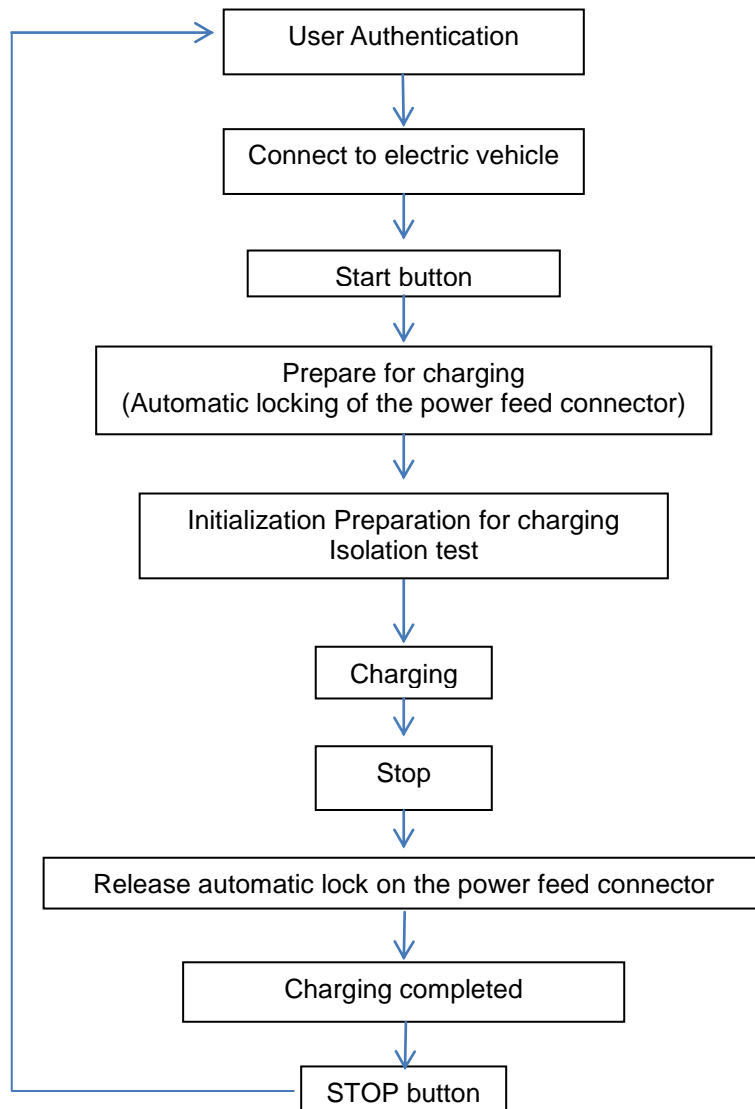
User Authentication

Connect to electric vehicle

Start button

Prepare for charging
(Automatic locking of the power feed connector)

Initialization Preparation for charging
Isolation test

Charging

Stop

Release automatic lock on the power feed connector

Charging completed

STOP button